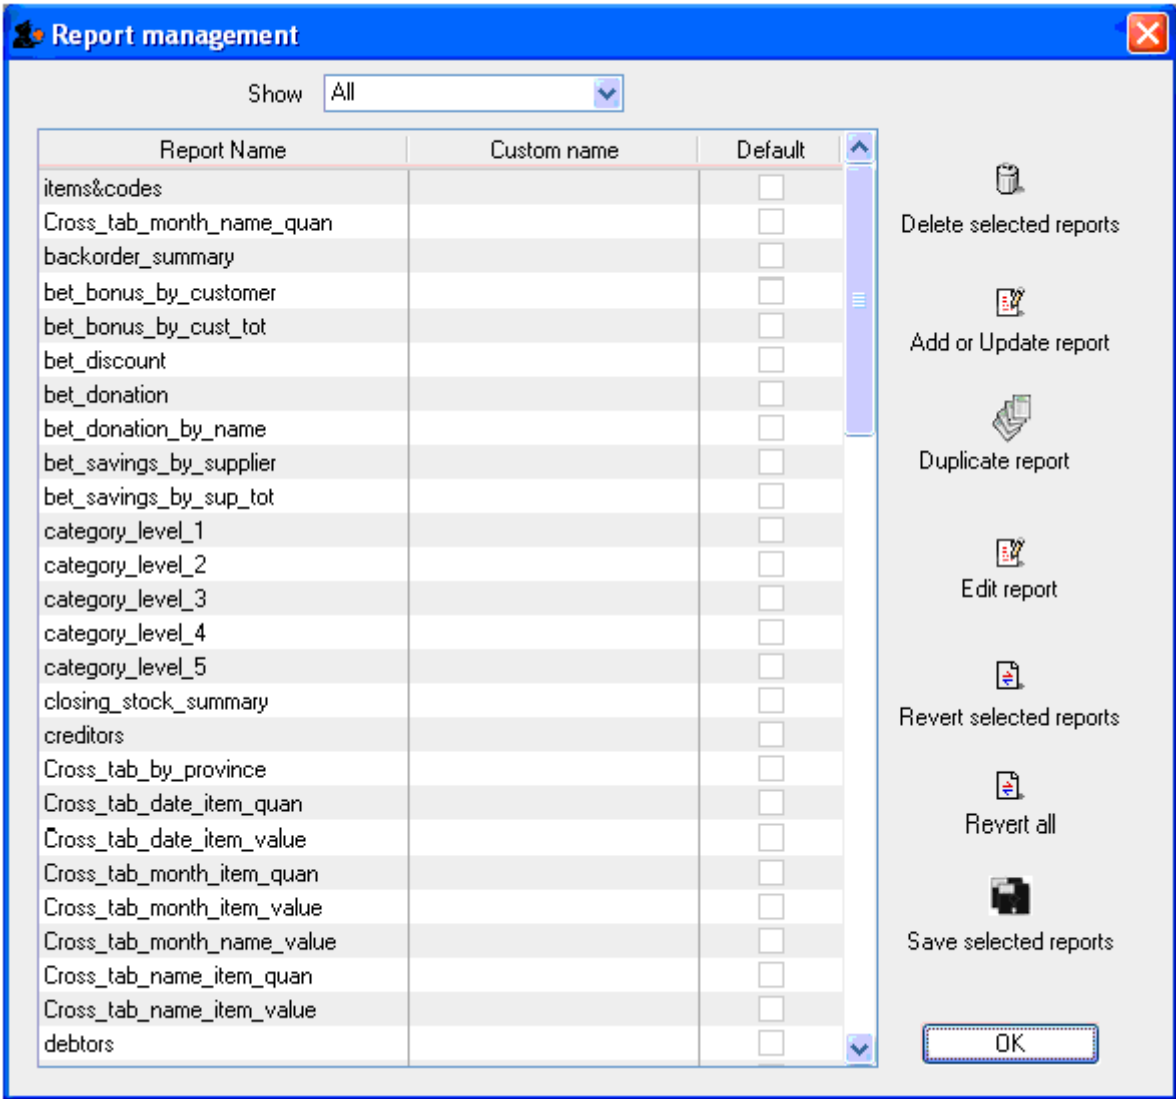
Report management

Show All

| Report Name | Custom name | Default |
|---|---|---|
| items&codes | | |
| Cross_tab_month_name_quan | | |
| backorder_summary | | |
| bet_bonus_by_customer | | |
| bet_bonus_by_cust_tot | | |
| bet_discount | | |
| bet_donation | | |
| bet_donation_by_name | | |
| bet_savings_by_supplier | | |
| bet_savings_by_sup_tot | | |
| category_level_1 | | |
| category_level_2 | | |
| category_level_3 | | |
| category_level_4 | | |
| category_level_5 | | |
| closing_stock_summary | | |
| creditors | | |
| Cross_tab_by_province | | |
| Cross_tab_date_item_quan | | |
| Cross_tab_date_item_value | | |
| Cross_tab_month_item_quan | | |
| Cross_tab_month_item_value | | |
| Cross_tab_month_name_value | | |
| Cross_tab_name_item_quan | | |
| Cross_tab_name_item_value | | |
| debtors | | |

Delete selected reports

Add or Update report

Duplicate report

Edit report

Revert selected reports

Revert all

Save selected reports

OK